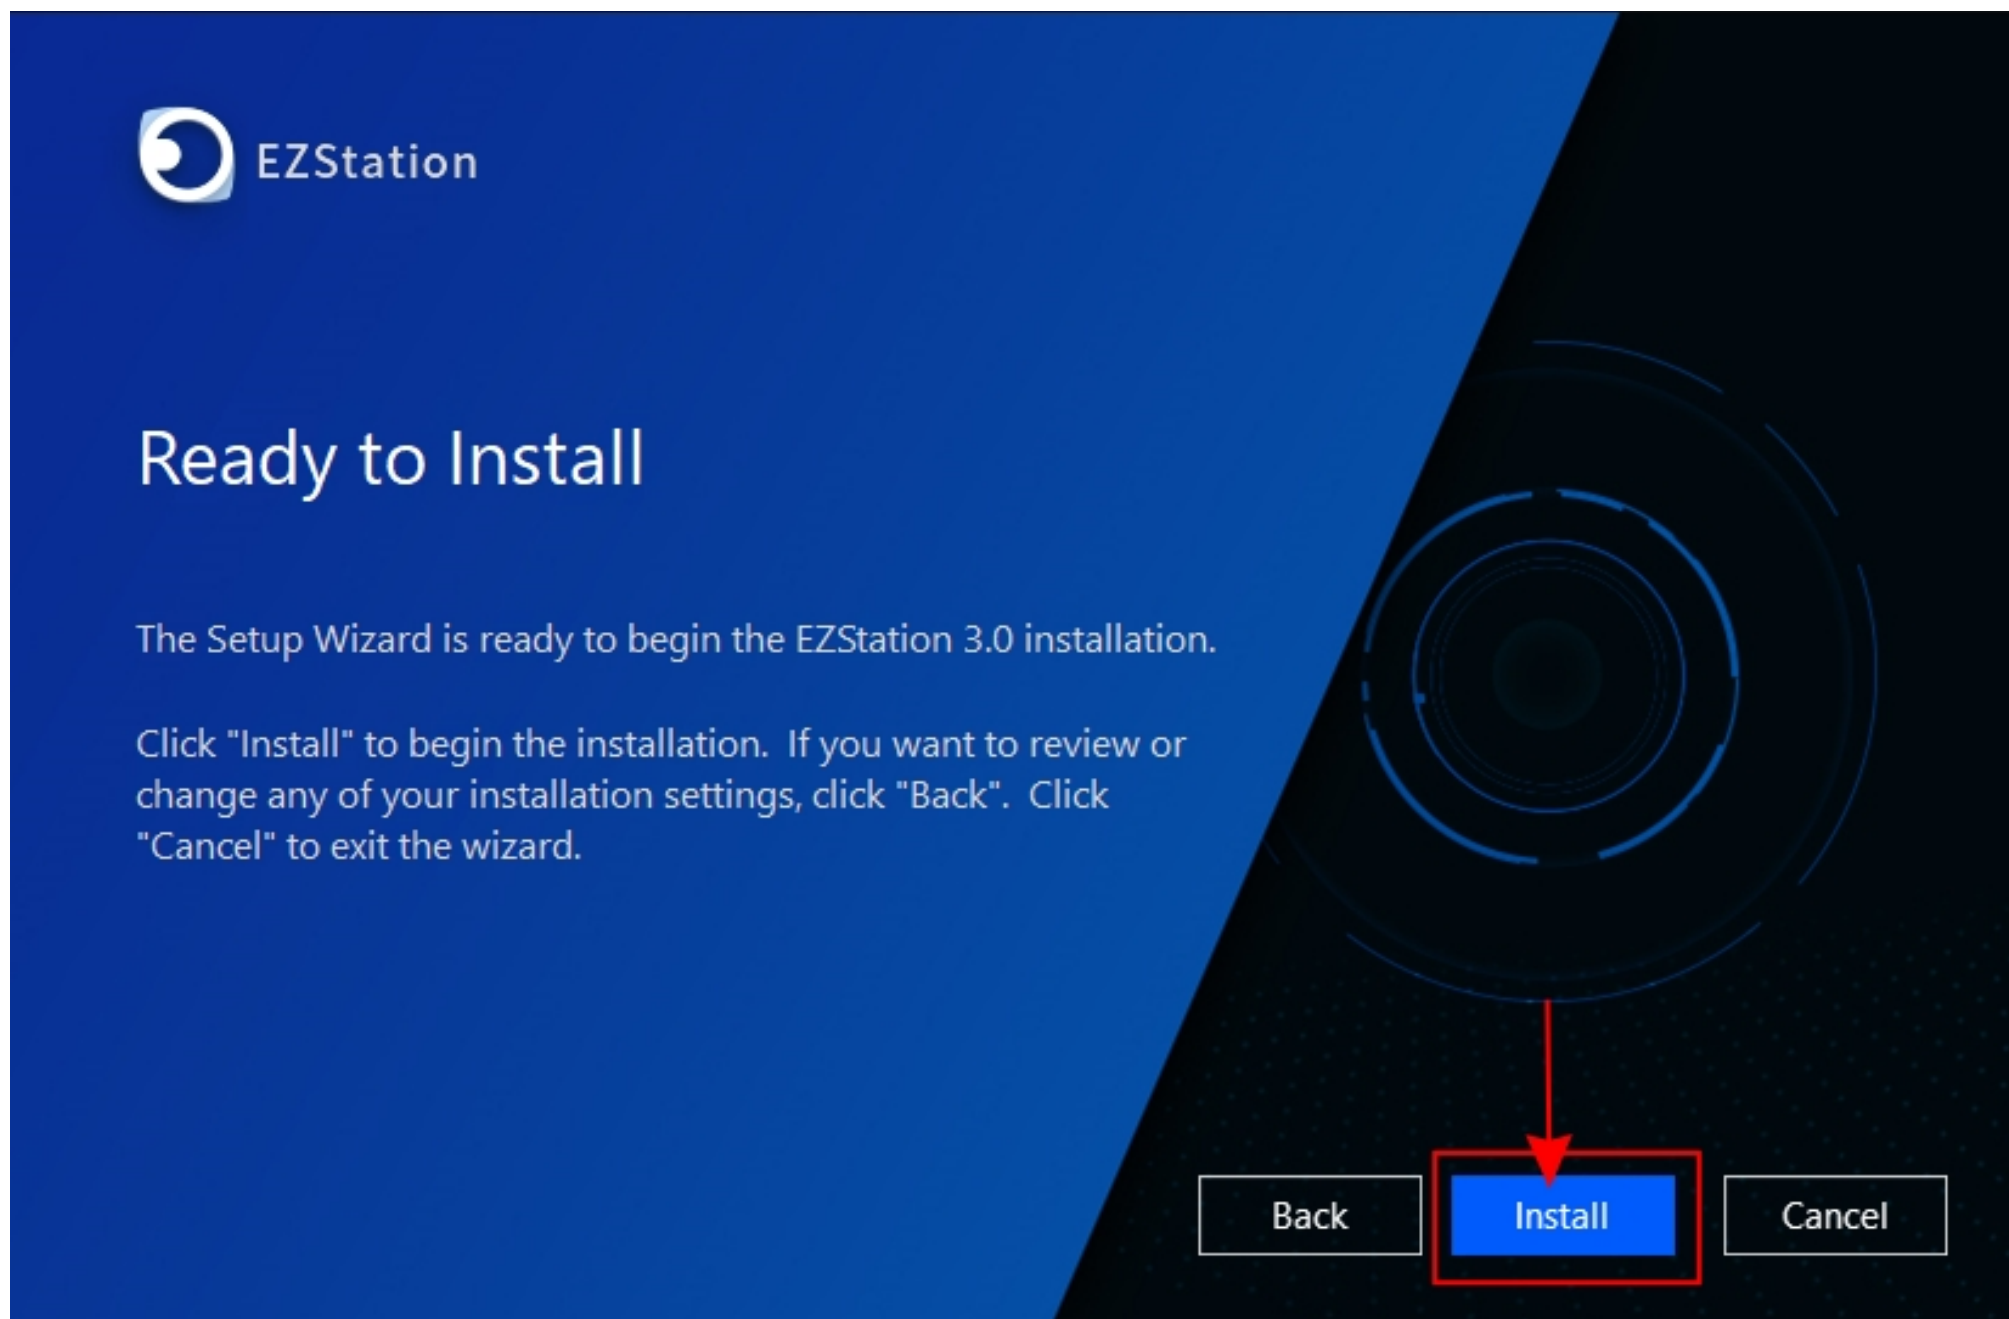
EZStation

Ready to Install

The Setup Wizard is ready to begin the EZStation 3.0 installation.

Click "Install" to begin the installation. If you want to review or change any of your installation settings, click "Back". Click "Cancel" to exit the wizard.

Back

Install

Cancel